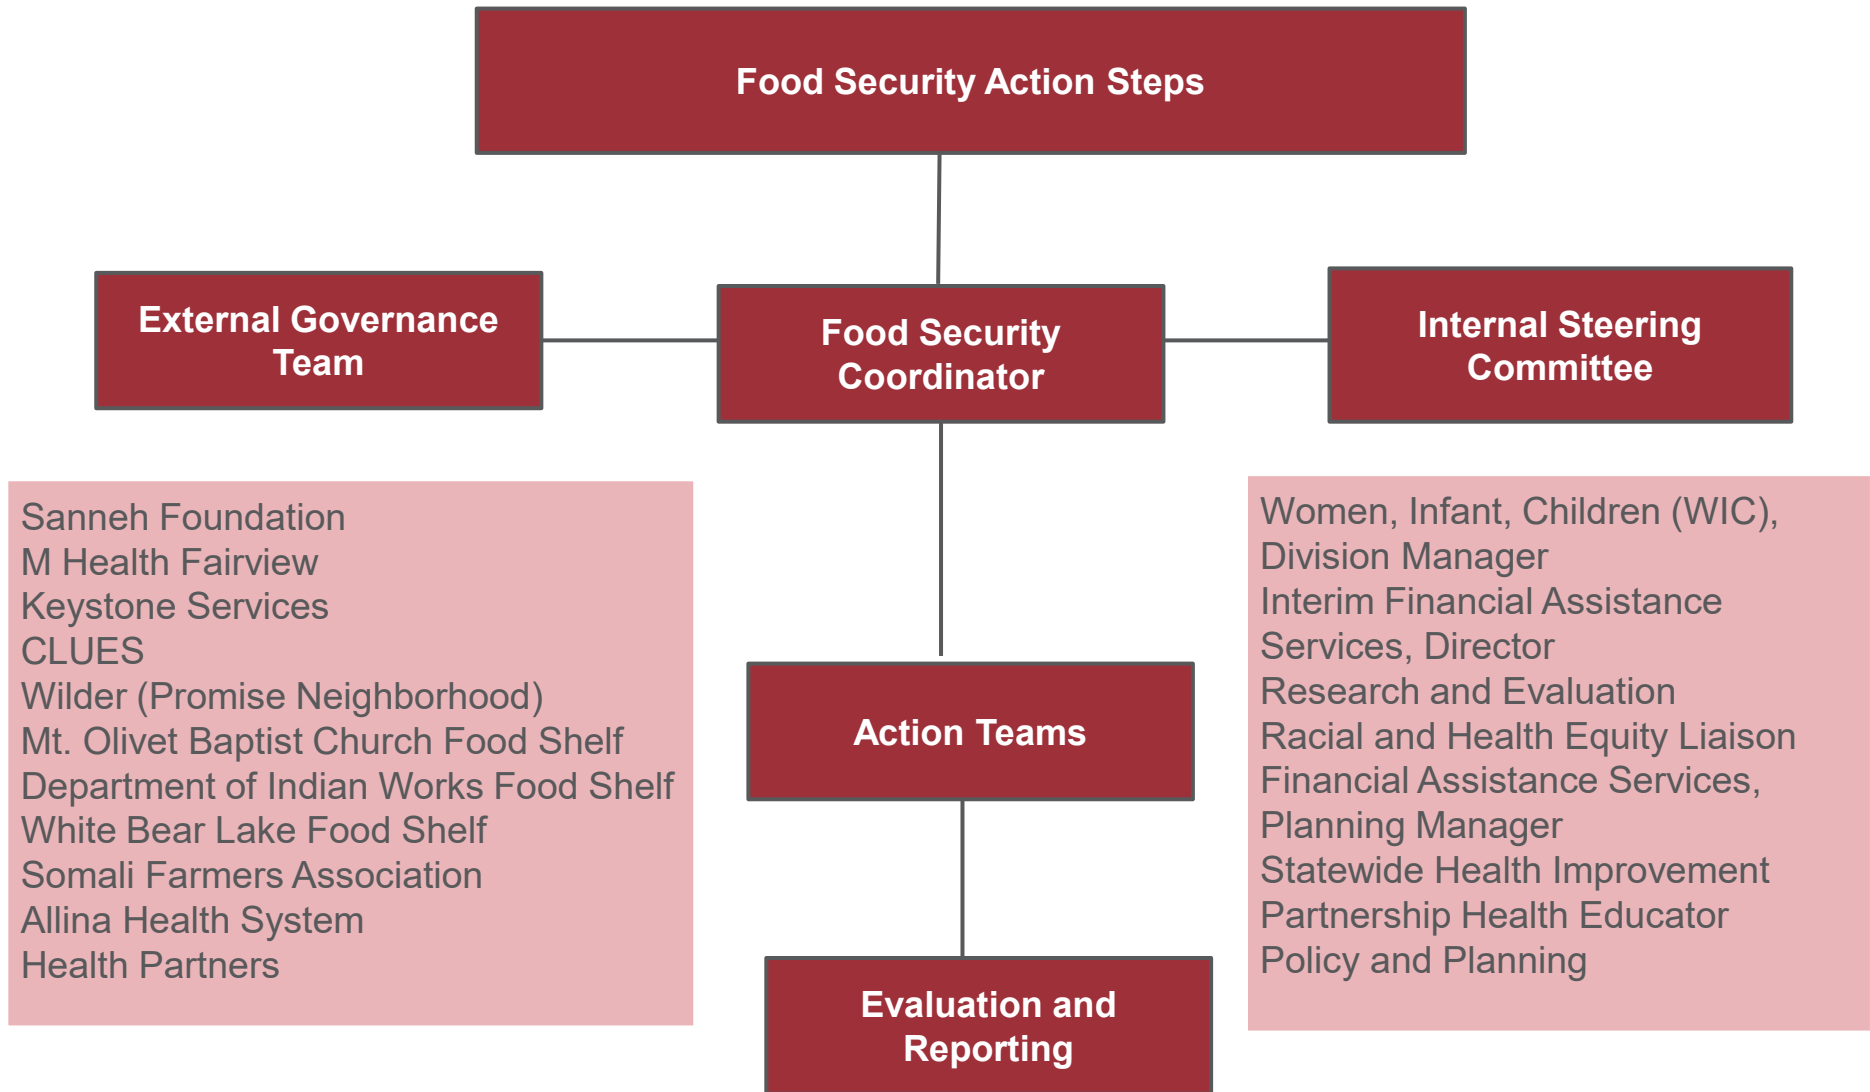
Food Security Action Steps

External Governance Team

Food Security Coordinator

Internal Steering Committee

Sanneh Foundation
M Health Fairview
Keystone Services
CLUES
Wilder (Promise Neighborhood)
Mt. Olivet Baptist Church Food Shelf
Department of Indian Works Food Shelf
White Bear Lake Food Shelf
Somali Farmers Association
Allina Health System
Health Partners

Action Teams

Women, Infant, Children (WIC), Division Manager
Interim Financial Assistance Services, Director
Research and Evaluation
Racial and Health Equity Liaison
Financial Assistance Services, Planning Manager
Statewide Health Improvement Partnership Health Educator
Policy and Planning

Evaluation and Reporting